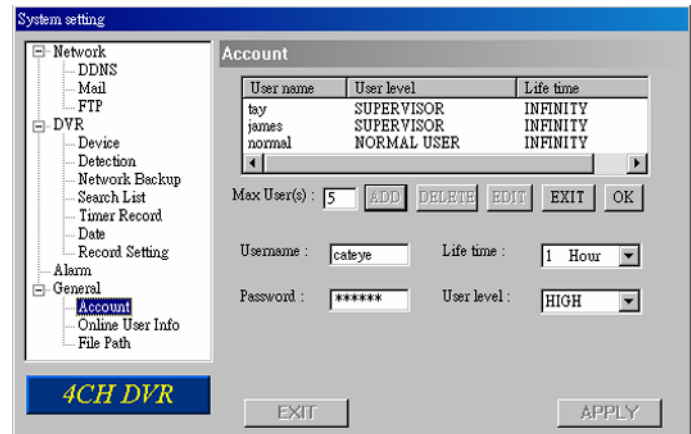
System setting

Network
DDNS
Mail
FTP
DVR
Device
Detection
Network Backup
Search List
Timer Record
Date
Record Setting
Alarm
General
Account
Online User Info
File Path

4CH DVR

Account

| User name | User level | Life time |
|---|---|---|
| tay | SUPERVISOR | INFINITY |
| james | SUPERVISOR | INFINITY |
| normal | NORMAL USER | INFINITY |

Max User(s) : 5 ADD DELETE EDIT EXIT OK

Username : cateye
Life time : 1 Hour

Password : ******
User level : HIGH

EXIT
APPLY